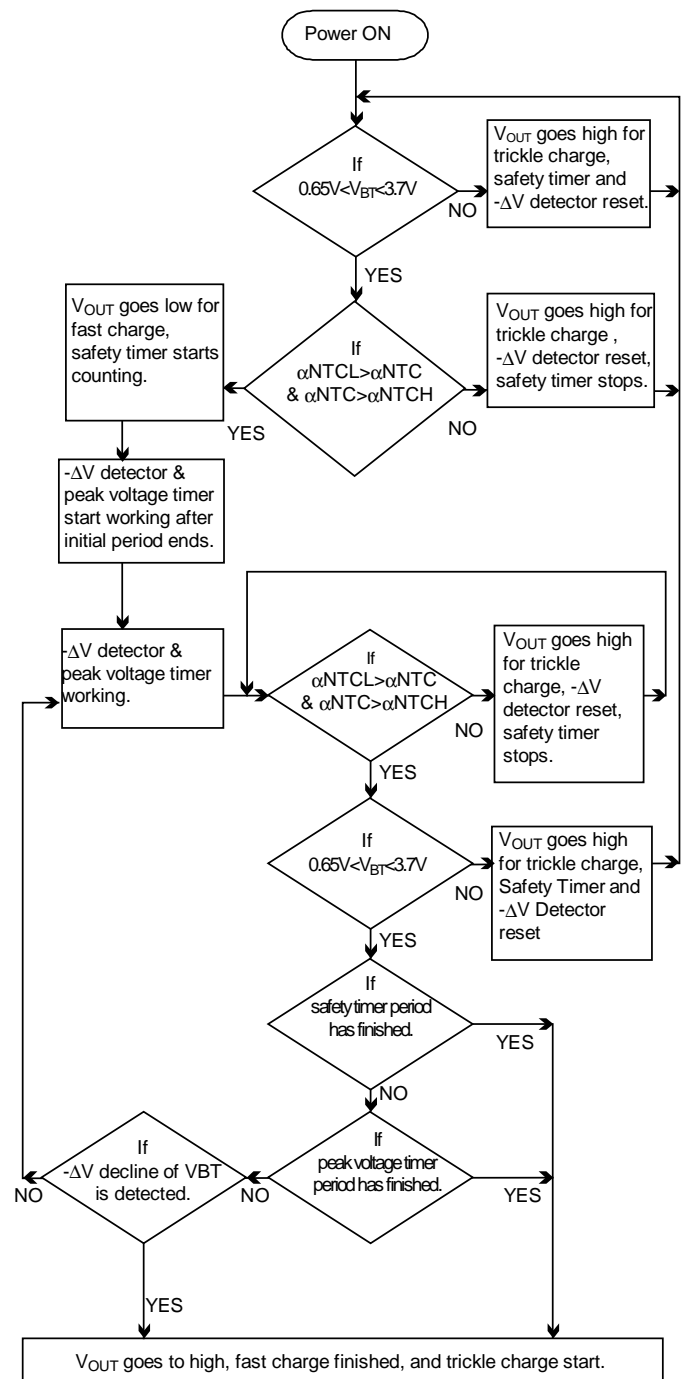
Power ON

If $0.65V<V_{BT}<3.7V$

NO

$V_{OUT}$ goes high for trickle charge, safety timer and $-\Delta V$ detector reset.

YES

$V_{OUT}$ goes low for fast charge, safety timer starts counting.

If $\alpha NTCL>\alpha NTC$ & $\alpha NTC>\alpha NTCH$

YES

NO

$V_{OUT}$ goes high for trickle charge , $-\Delta V$ detector reset, safety timer stops.

$-\Delta V$ detector & peak voltage timer start working after initial period ends.

$-\Delta V$ detector & peak voltage timer working.

If $\alpha NTCL>\alpha NTC$ & $\alpha NTC>\alpha NTCH$

NO

$V_{OUT}$ goes high for trickle charge, $-\Delta V$ detector reset, safety timer stops.

YES

If $0.65V<V_{BT}<3.7V$

NO

$V_{OUT}$ goes high for trickle charge, Safety Timer and $-\Delta V$ Detector reset

YES

If safety timer period has finished.

YES

NO

If $-\Delta V$ decline of VBT is detected.

NO

NO

If peak voltage timer period has finished.

YES

YES

$V_{OUT}$ goes to high, fast charge finished, and trickle charge start.